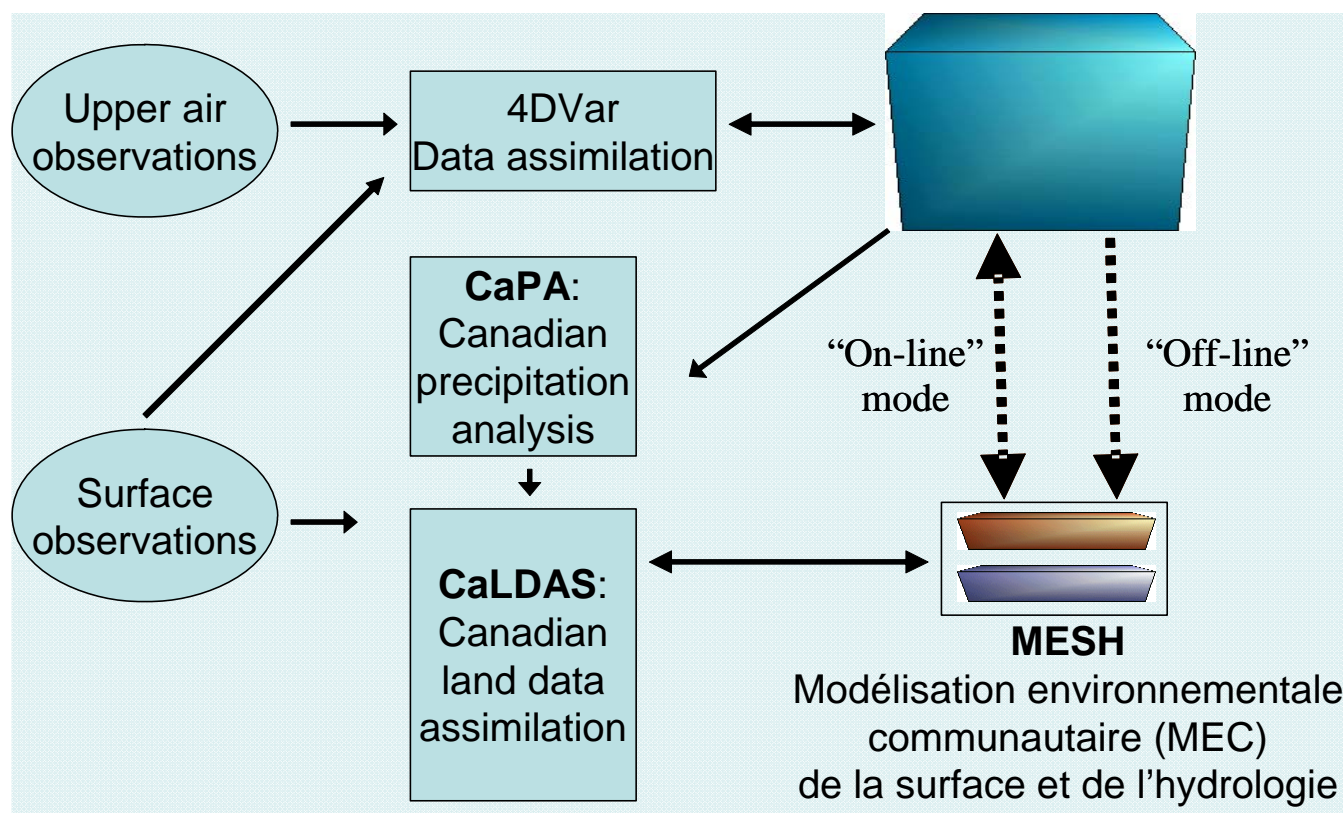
Upper air observations

4DVar Data assimilation

CaPA: Canadian precipitation analysis

"On-line" mode

"Off-line" mode

Surface observations

CaLDAS: Canadian land data assimilation

MESH
Modélisation environnementale communautaire (MEC) de la surface et de l'hydrologie